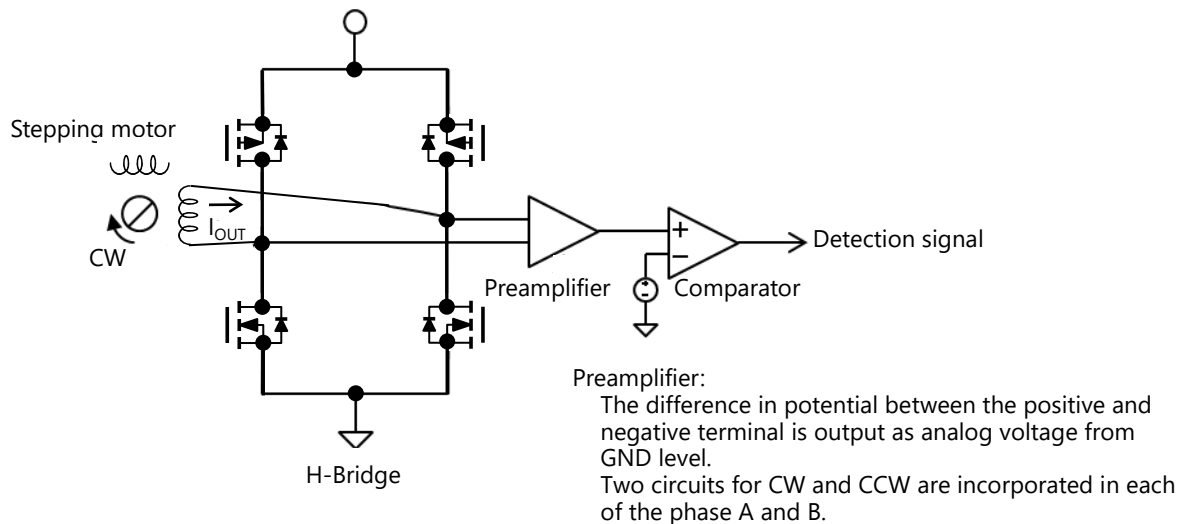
Stepping motor

CW

$I_{OUT}$

+

−

Detection signal

Preamplifier

Comparator

H-Bridge

Preamplifier:
The difference in potential between the positive and negative terminal is output as analog voltage from GND level.
Two circuits for CW and CCW are incorporated in each of the phase A and B.